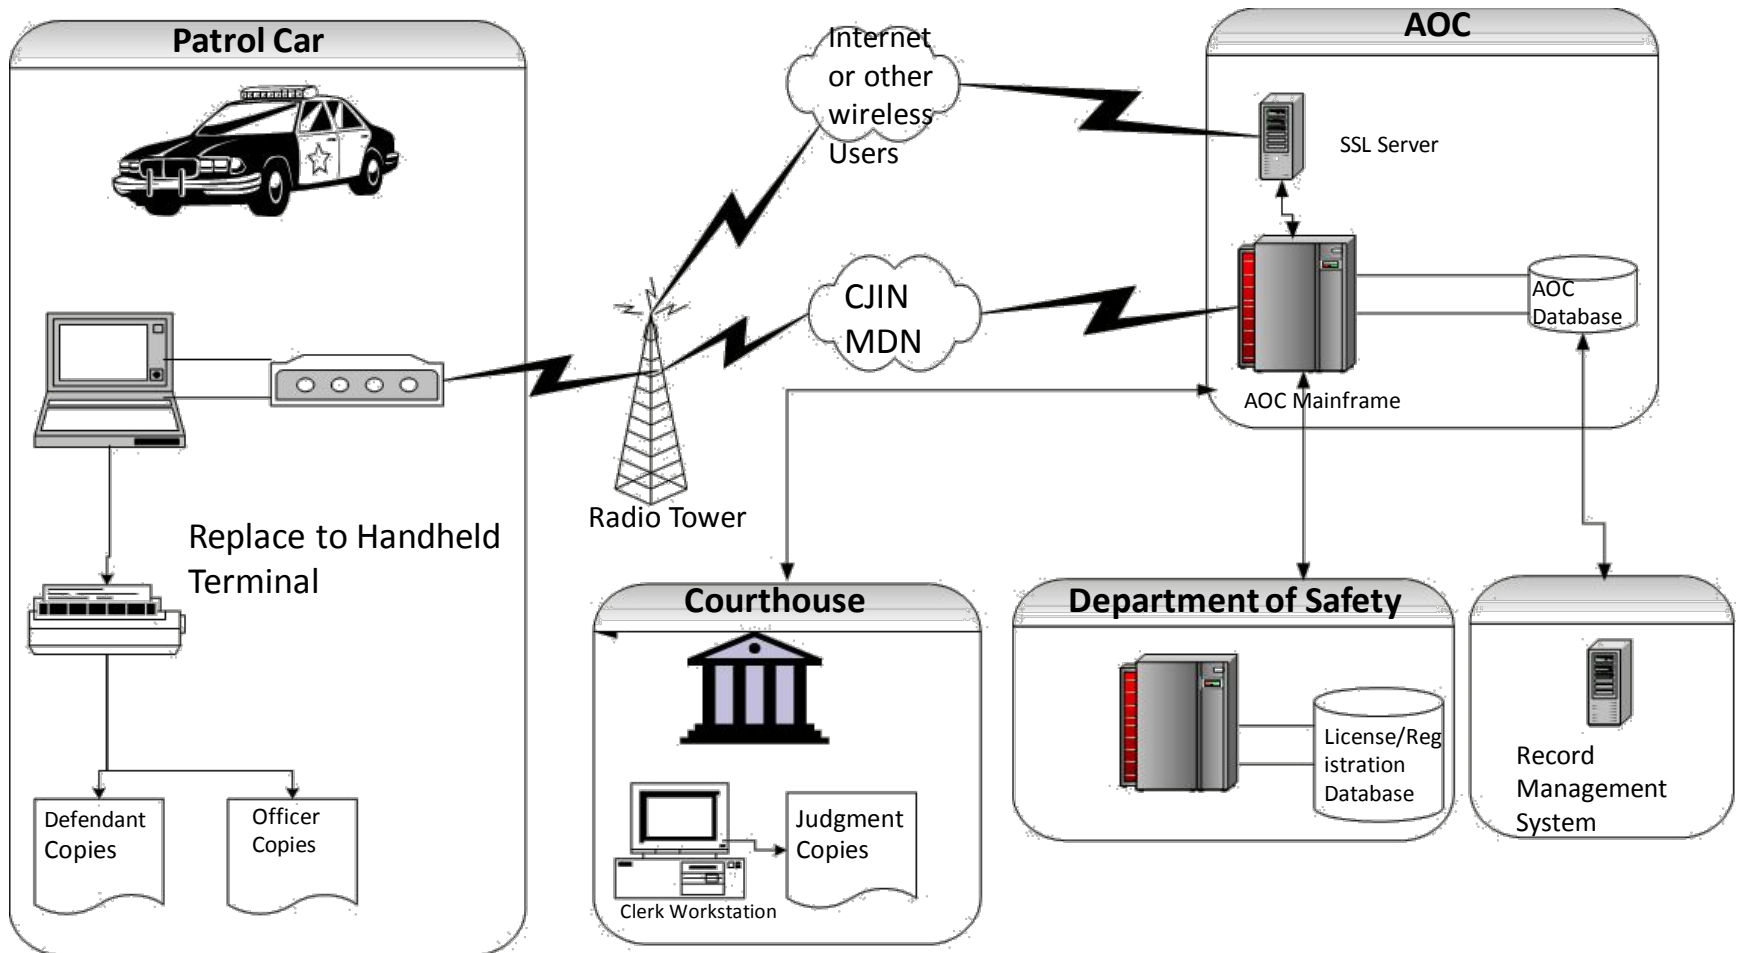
Patrol Car

Replace to Handheld Terminal

Defendant Copies

Officer Copies

Internet or other wireless Users

CJIN MDN

Radio Tower

AOC

SSL Server

AOC Database

AOC Mainframe

Courthouse

Judgment Copies

Clerk Workstation

Department of Safety

License/Registration Database

Record Management System